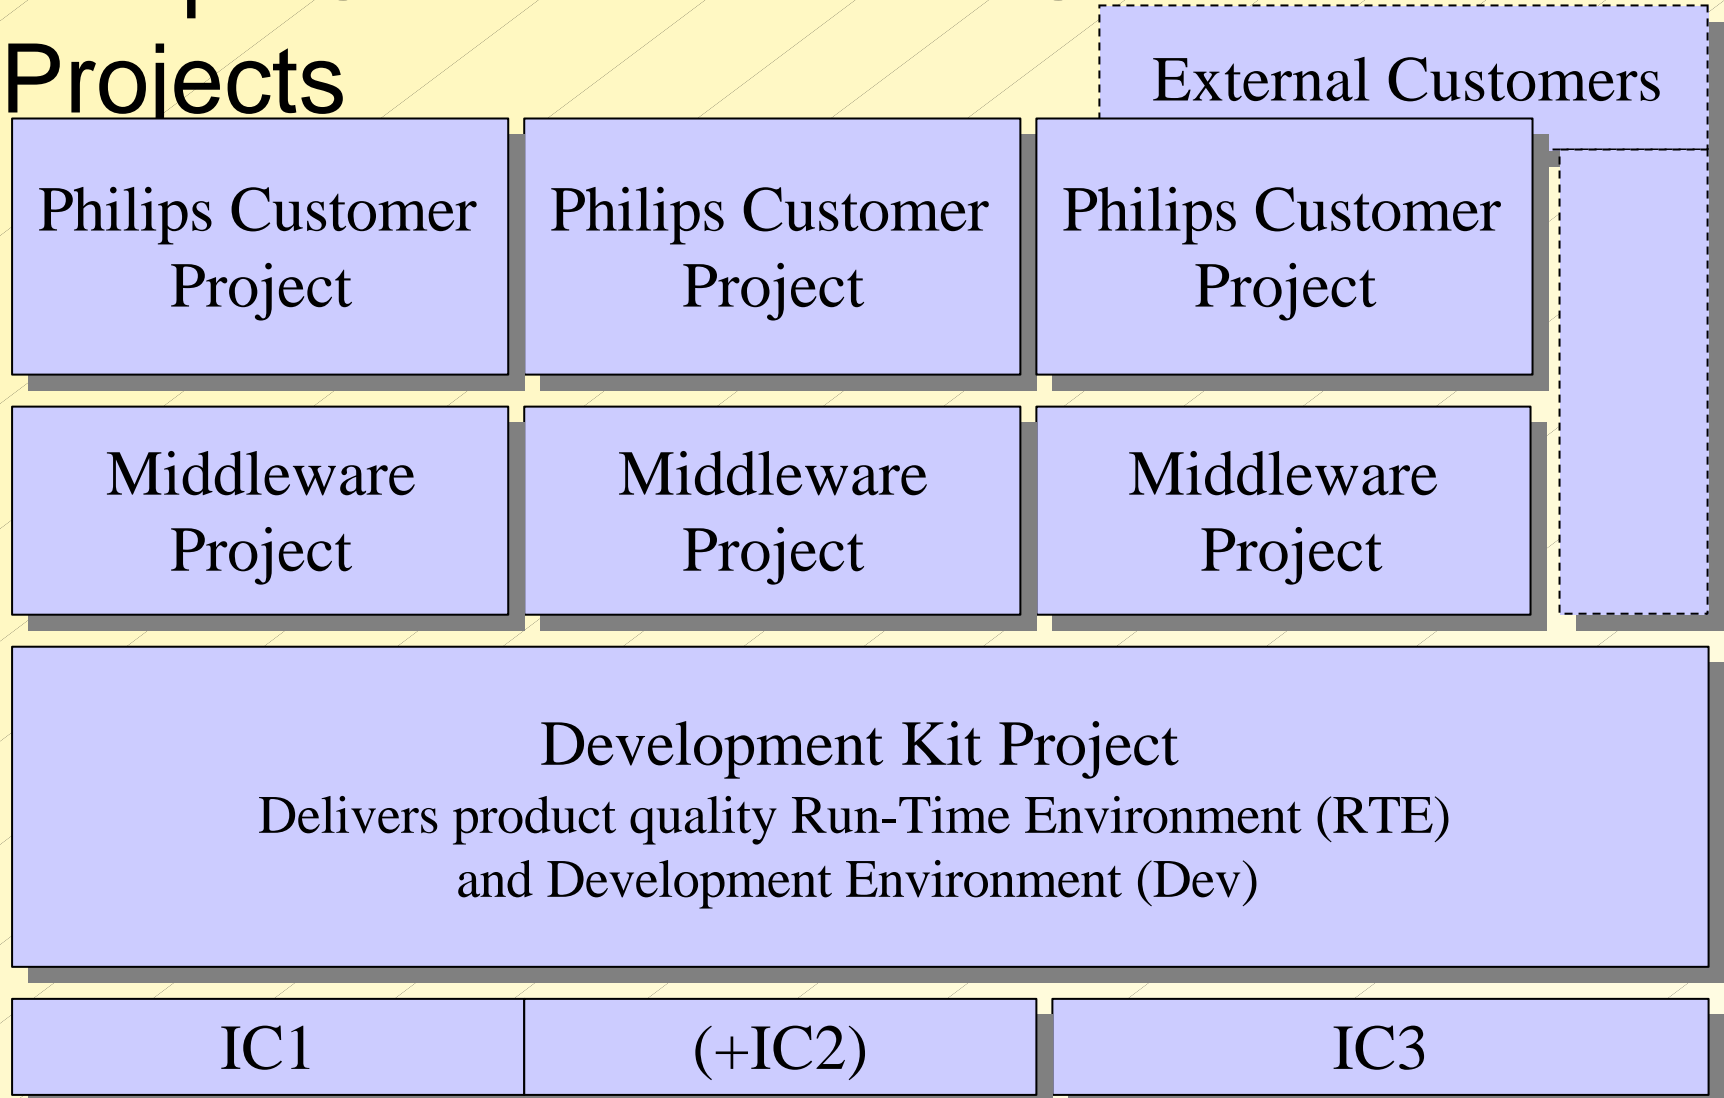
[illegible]
Projects

External Customers

Philips Customer Project

Philips Customer Project

Philips Customer Project

Middleware Project

Middleware Project

Middleware Project

Development Kit Project
Delivers product quality Run-Time Environment (RTE) and Development Environment (Dev)

IC1

(+IC2)

IC3